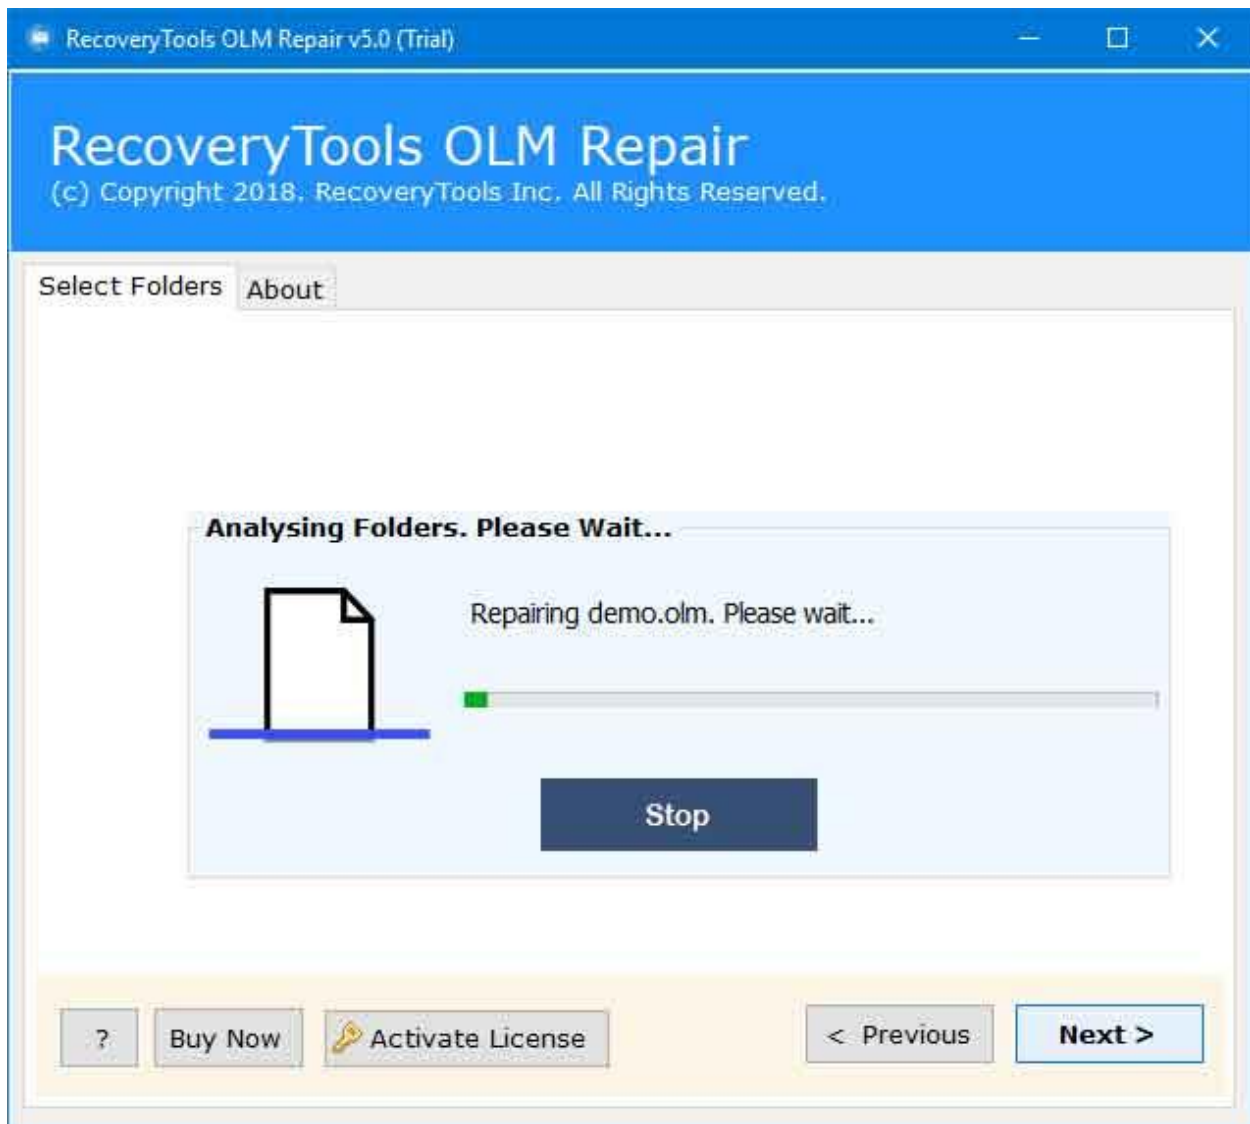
RecoveryTools OLM Repair v5.0 (Trial)

RecoveryTools OLM Repair
(c) Copyright 2018. RecoveryTools Inc. All Rights Reserved.

Select Folders
About

Analysing Folders. Please Wait...

Repairing demo.olm. Please wait...

Stop

?
Buy Now
Activate License
< Previous
Next >